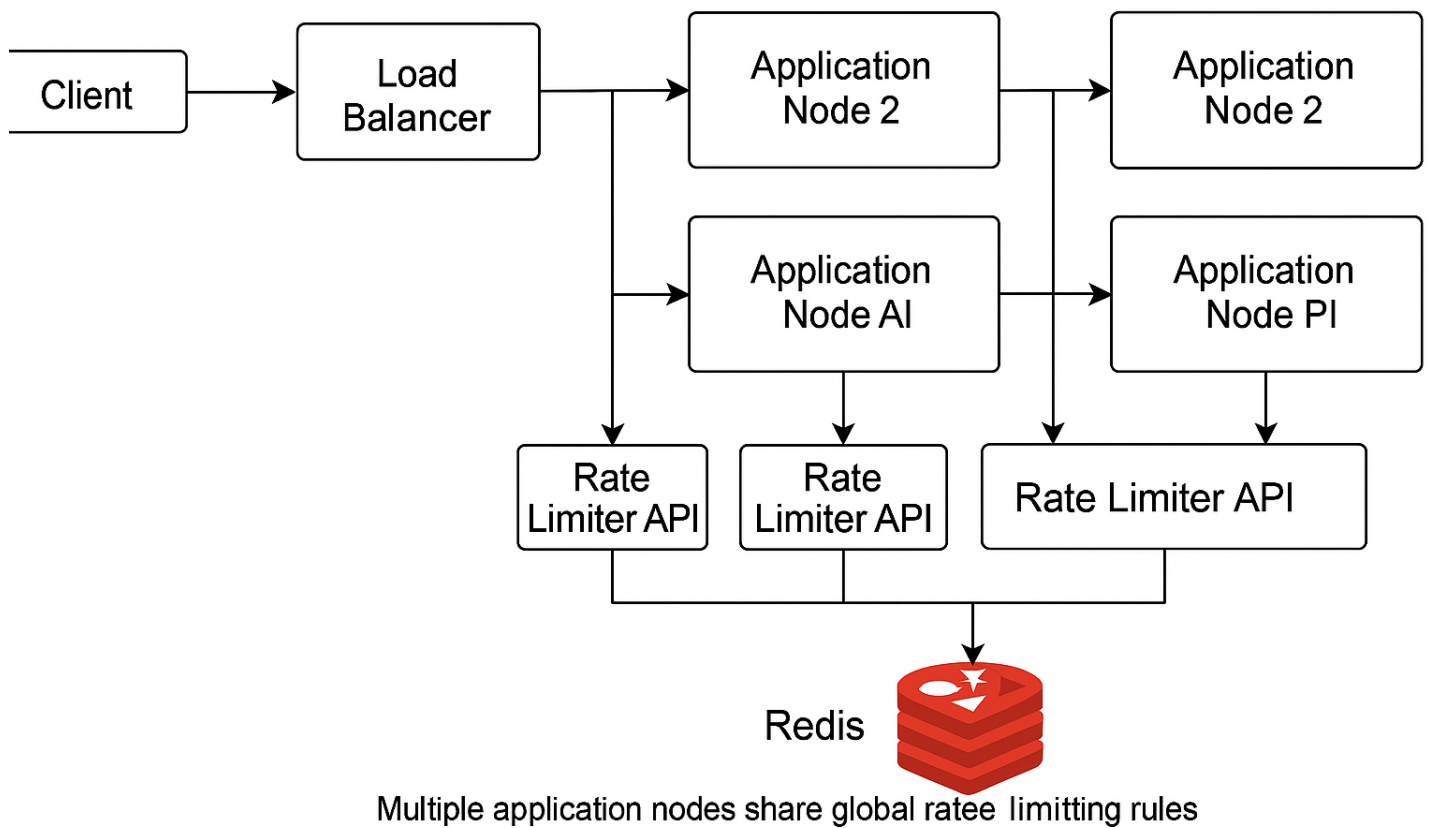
Client

Load Balancer

Application Node 2

Application Node 2

Application Node AI

Application Node PI

Rate Limiter API

Rate Limiter API

Rate Limiter API

Redis

Multiple application nodes share global ratee limitting rules